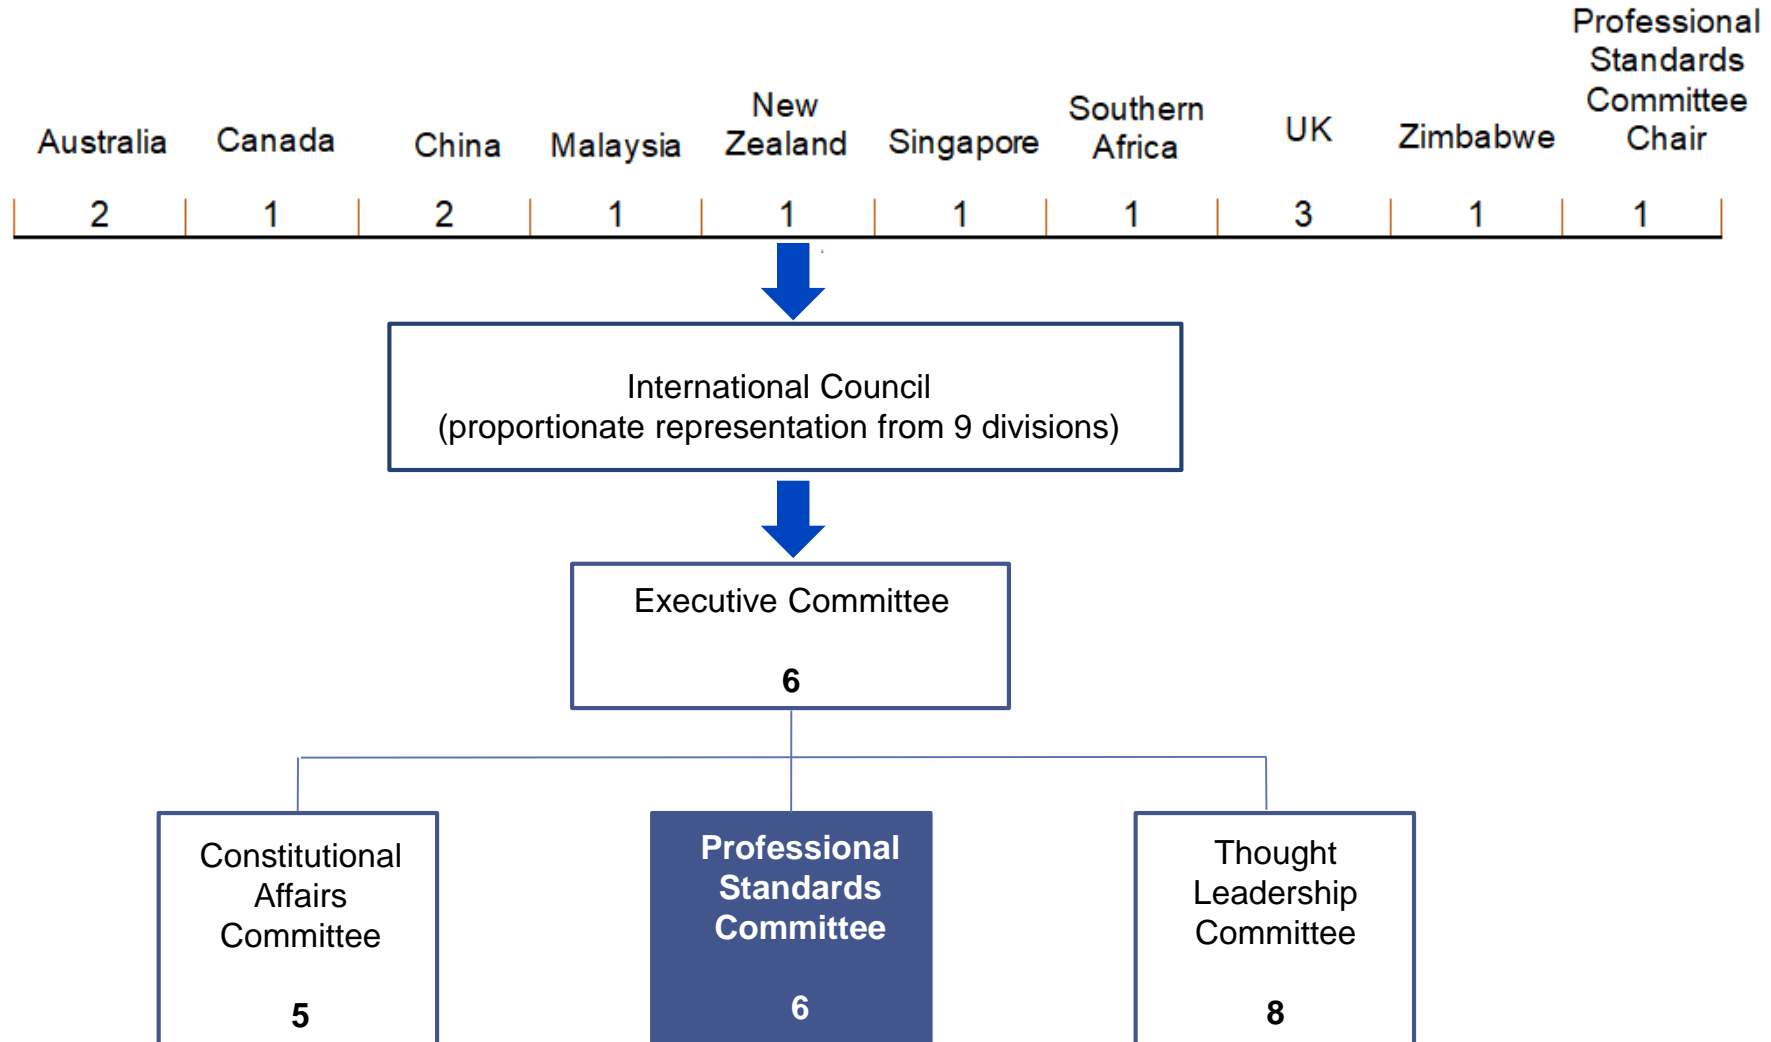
| Australia | Canada | China | Malaysia | New Zealand | Singapore | Southern Africa | UK | Zimbabwe | Professional Standards Committee Chair |
|---|---|---|---|---|---|---|---|---|---|
| 2 | 1 | 2 | 1 | 1 | 1 | 1 | 3 | 1 | 1 |

International Council
(proportionate representation from 9 divisions)

Executive Committee

6

Constitutional Affairs Committee

5

Professional Standards Committee

6

Thought Leadership Committee

8